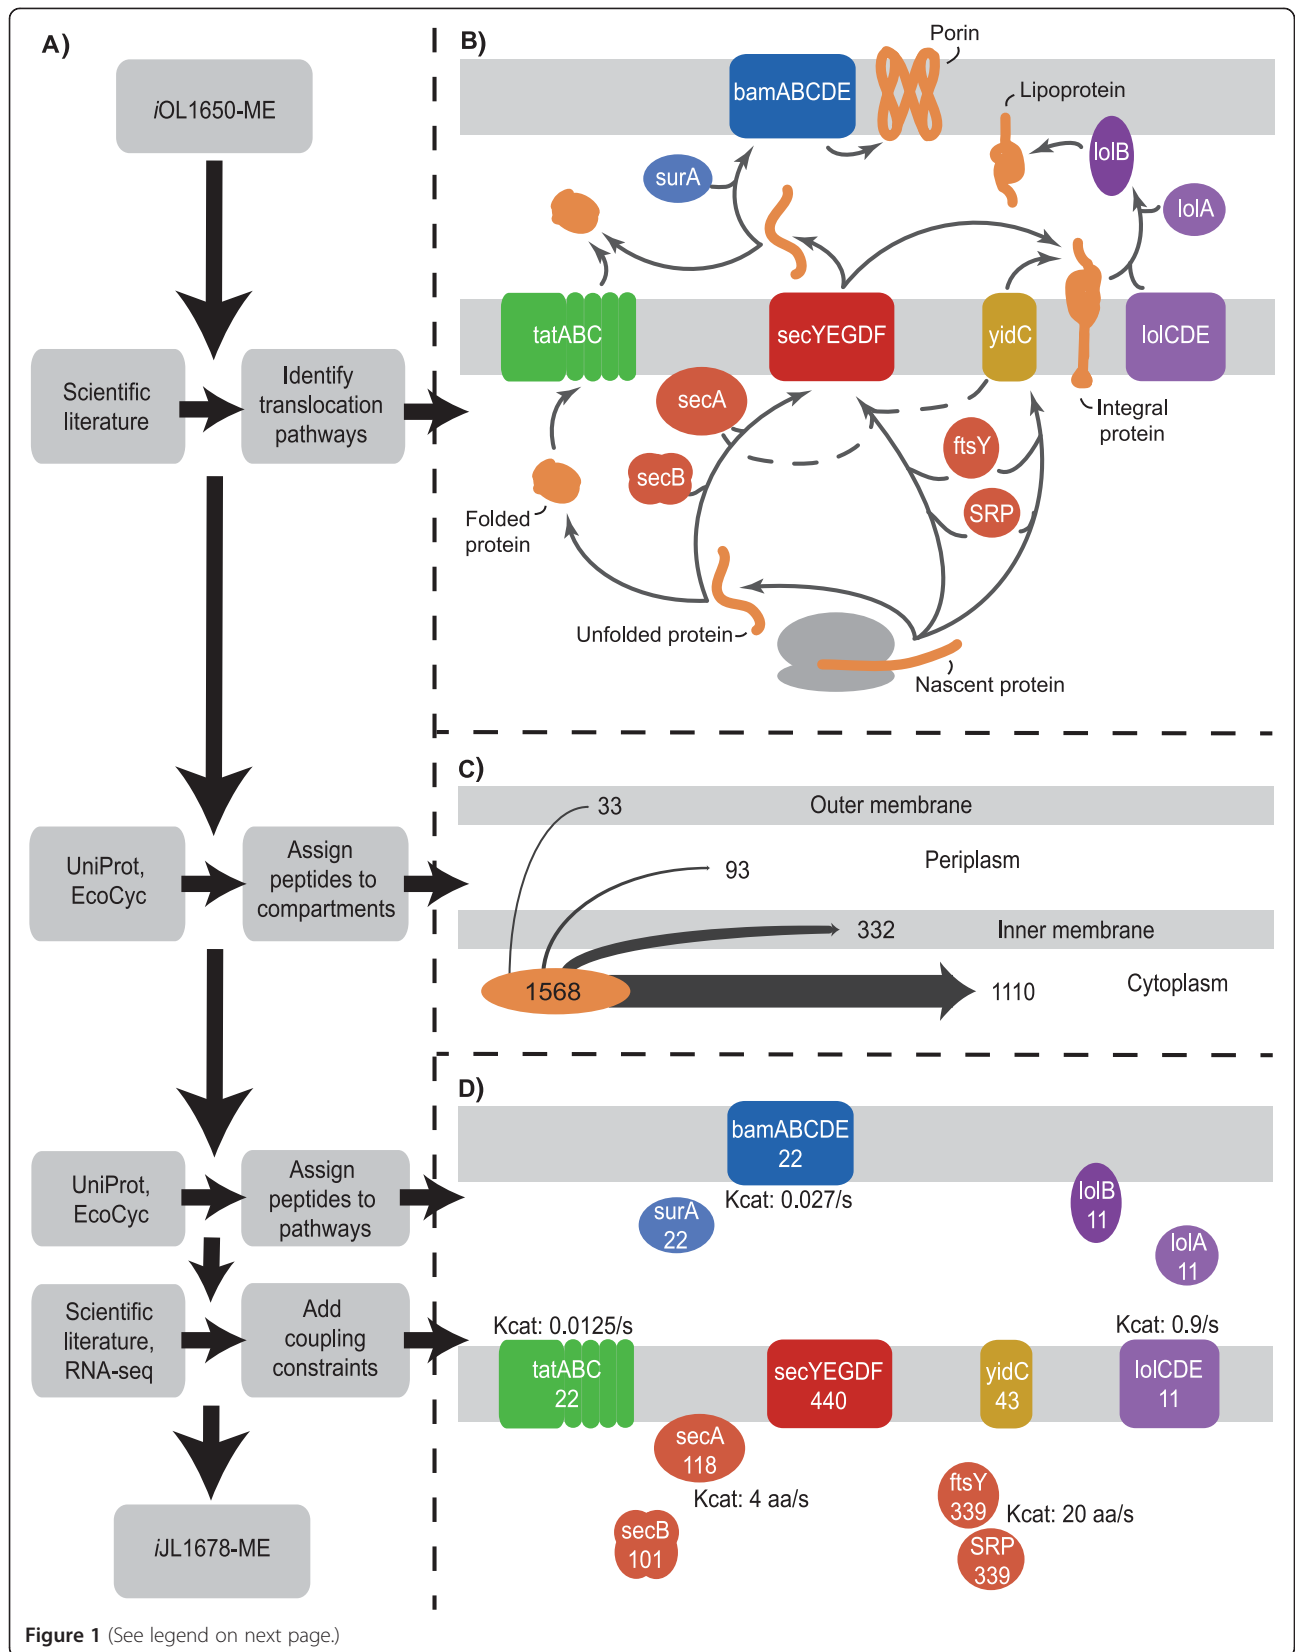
A)

iOL1650-ME

Scientific literature

Identify translocation pathways

UniProt, EcoCyc

Assign peptides to compartments

UniProt, EcoCyc

Assign peptides to pathways

Scientific literature, RNA-seq

Add coupling constraints

iJL1678-ME

B)

Porin

bamABCDE

Lipoprotein

lolB

surA

lolA

tatABC

secYEGDF

yidC

lolCDE

secA

Integral protein

ftsY

secB

SRP

Folded protein

Unfolded protein

Nascent protein

C)

33

Outer membrane

93

Periplasm

332

Inner membrane

1568

1110

Cytoplasm

D)

bamABCDE 22

Kcat: 0.027/s

surA 22

lolB 11

lolA 11

Kcat: 0.0125/s

Kcat: 0.9/s

tatABC 22

secYEGDF 440

yidC 43

lolCDE 11

secA 118

Kcat: 4 aa/s

ftsY 339

Kcat: 20 aa/s

secB 101

SRP 339

Figure 1 (See legend on next page.)